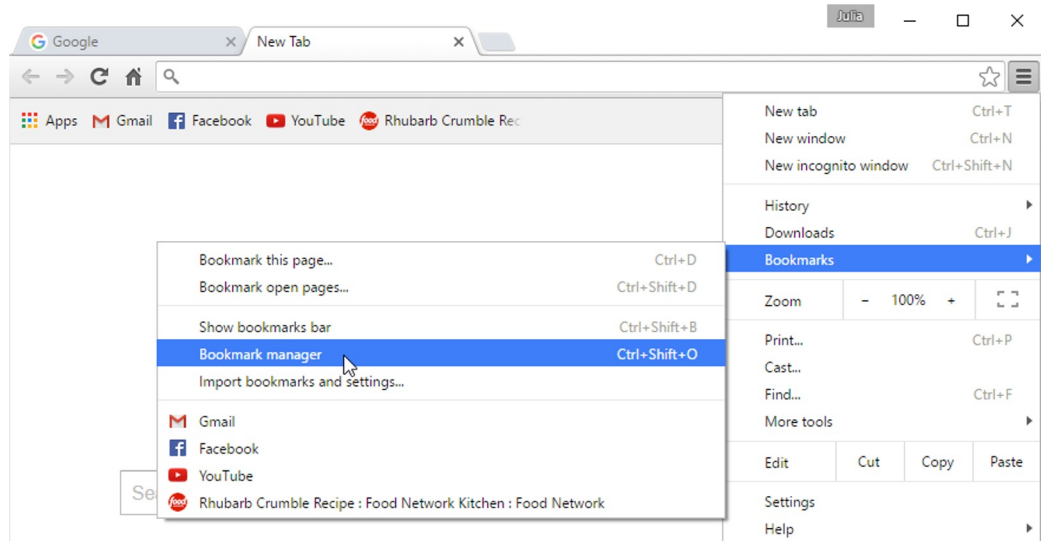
Julia

Google

New Tab

Apps Gmail Facebook YouTube Rhubarb Crumble Rec

New tab Ctrl+T
New window Ctrl+N
New incognito window Ctrl+Shift+N

History
Downloads Ctrl+J
Bookmarks

Zoom – 100% +

Print... Ctrl+P
Cast...
Find... Ctrl+F
More tools

Edit Cut Copy Paste

Settings
Help

Bookmark this page... Ctrl+D
Bookmark open pages... Ctrl+Shift+D

Show bookmarks bar Ctrl+Shift+B
Bookmark manager Ctrl+Shift+O
Import bookmarks and settings...

Gmail
Facebook
YouTube
Rhubarb Crumble Recipe : Food Network Kitchen : Food Network

Se